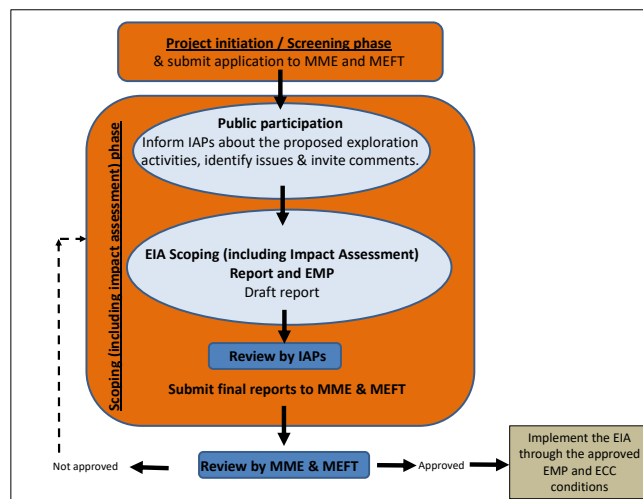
Project initiation / Screening phase
& submit application to MME and MEFT

Scoping (including impact assessment) phase

Public participation
Inform IAPs about the proposed exploration activities, identify issues & invite comments.

EIA Scoping (including Impact Assessment) Report and EMP
Draft report

Review by IAPs

Submit final reports to MME & MEFT

Not approved

Review by MME & MEFT

Approved

Implement the EIA through the approved EMP and ECC conditions